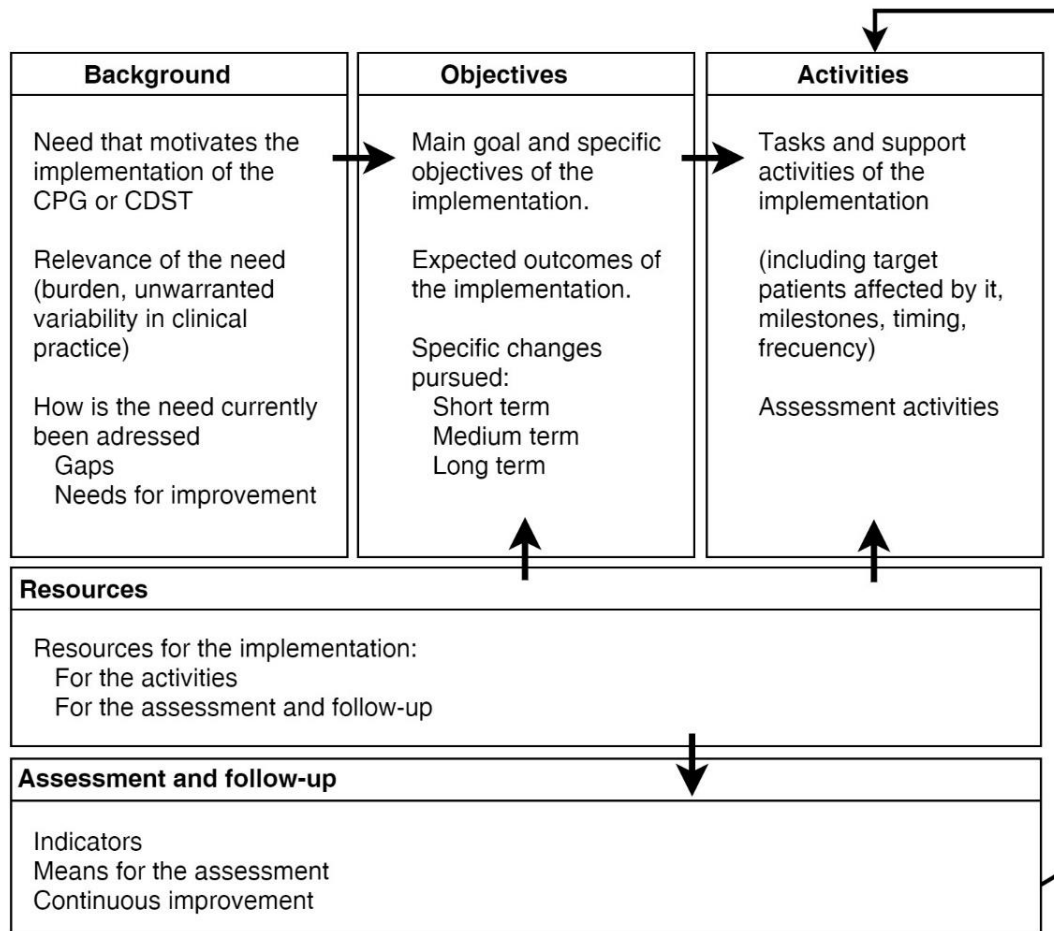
Background

Need that motivates the implementation of the CPG or CDST

Relevance of the need (burden, unwarranted variability in clinical practice)

How is the need currently been adressed
Gaps
Needs for improvement

Objectives

Main goal and specific objectives of the implementation.

Expected outcomes of the implementation.

Specific changes pursued:
Short term
Medium term
Long term

Activities

Tasks and support activities of the implementation

(including target patients affected by it, milestones, timing, frecuency)

Assessment activities

Resources

Resources for the implementation:
For the activities
For the assessment and follow-up

Assessment and follow-up

Indicators
Means for the assessment
Continuous improvement